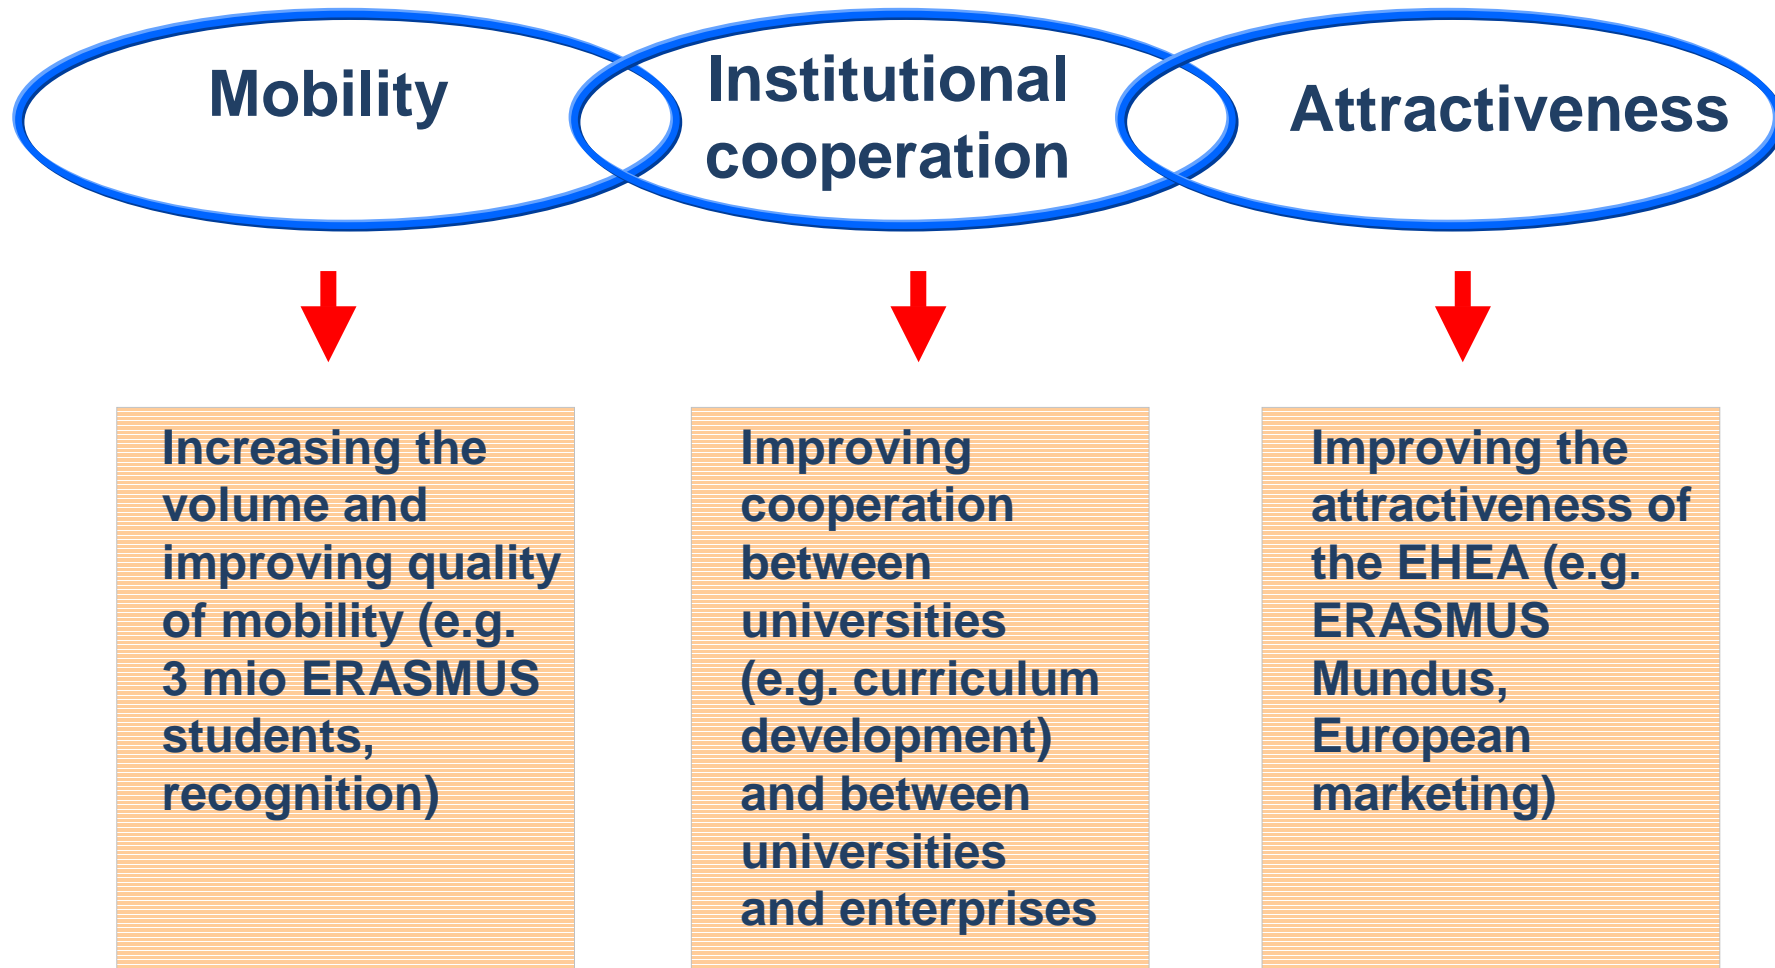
Mobility

Institutional cooperation

Attractiveness

Increasing the volume and improving quality of mobility (e.g. 3 mio ERASMUS students, recognition)

Improving cooperation between universities (e.g. curriculum development) and between universities and enterprises

Improving the attractiveness of the EHEA (e.g. ERASMUS Mundus, European marketing)